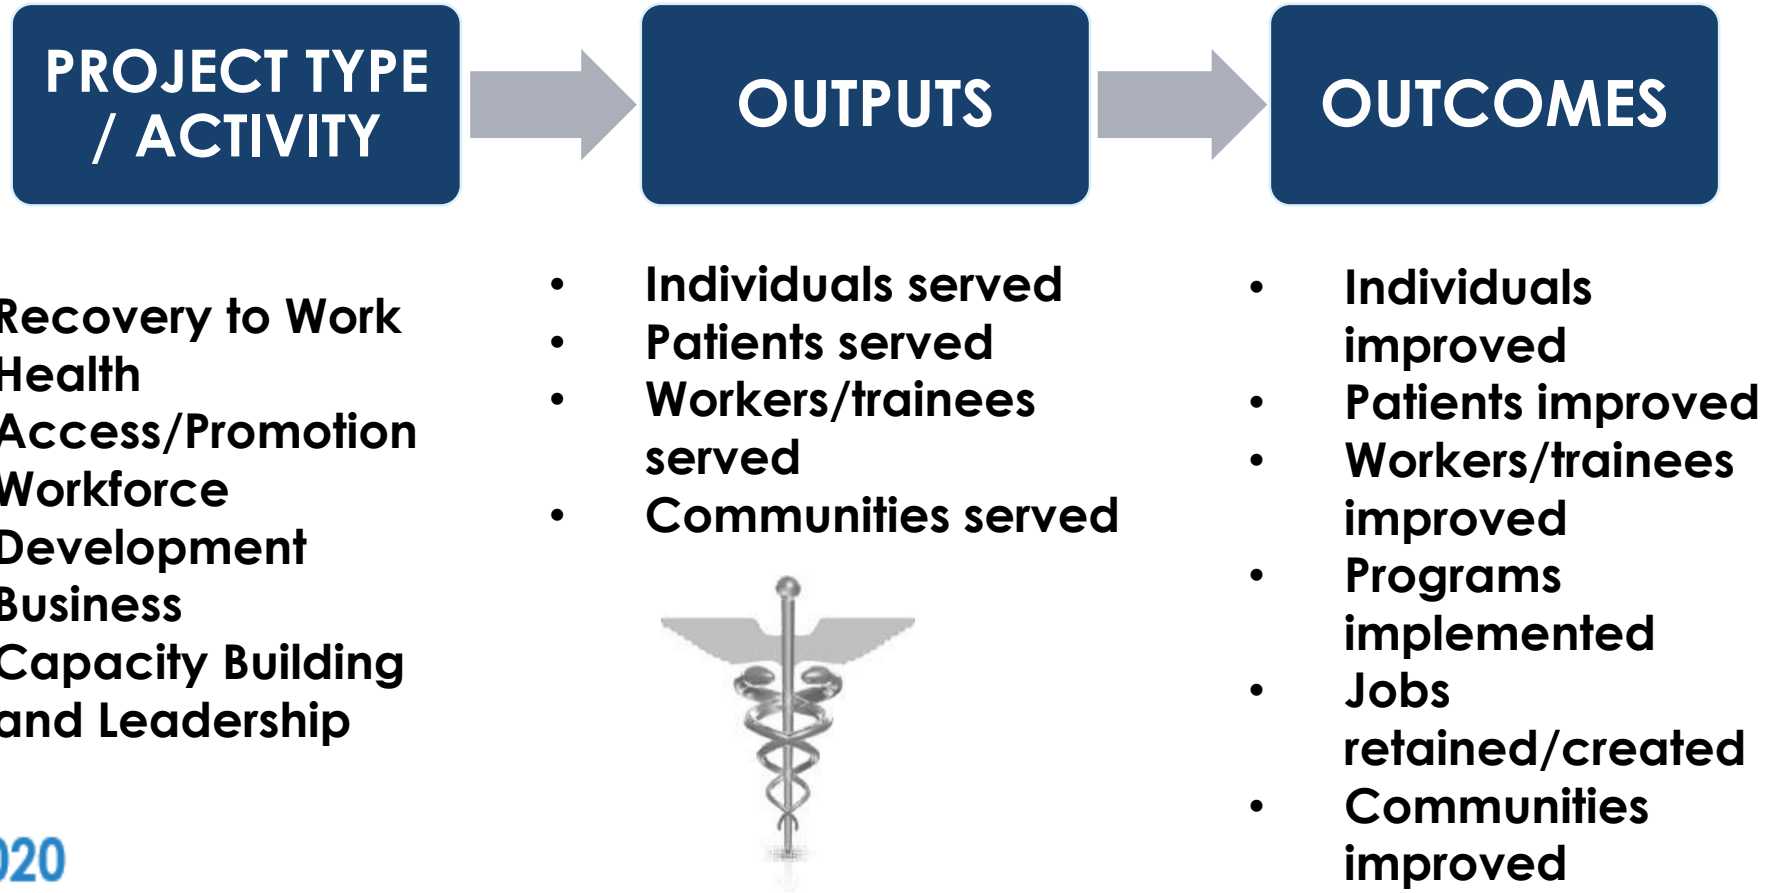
PROJECT TYPE / ACTIVITY

OUTPUTS

OUTCOMES

Recovery to Work
Health Access/Promotion
Workforce Development
Business
Capacity Building and Leadership

- Individuals served
- Patients served
- Workers/trainees served
- Communities served

- Individuals improved
- Patients improved
- Workers/trainees improved
- Programs implemented
- Jobs retained/created
- Communities improved

020